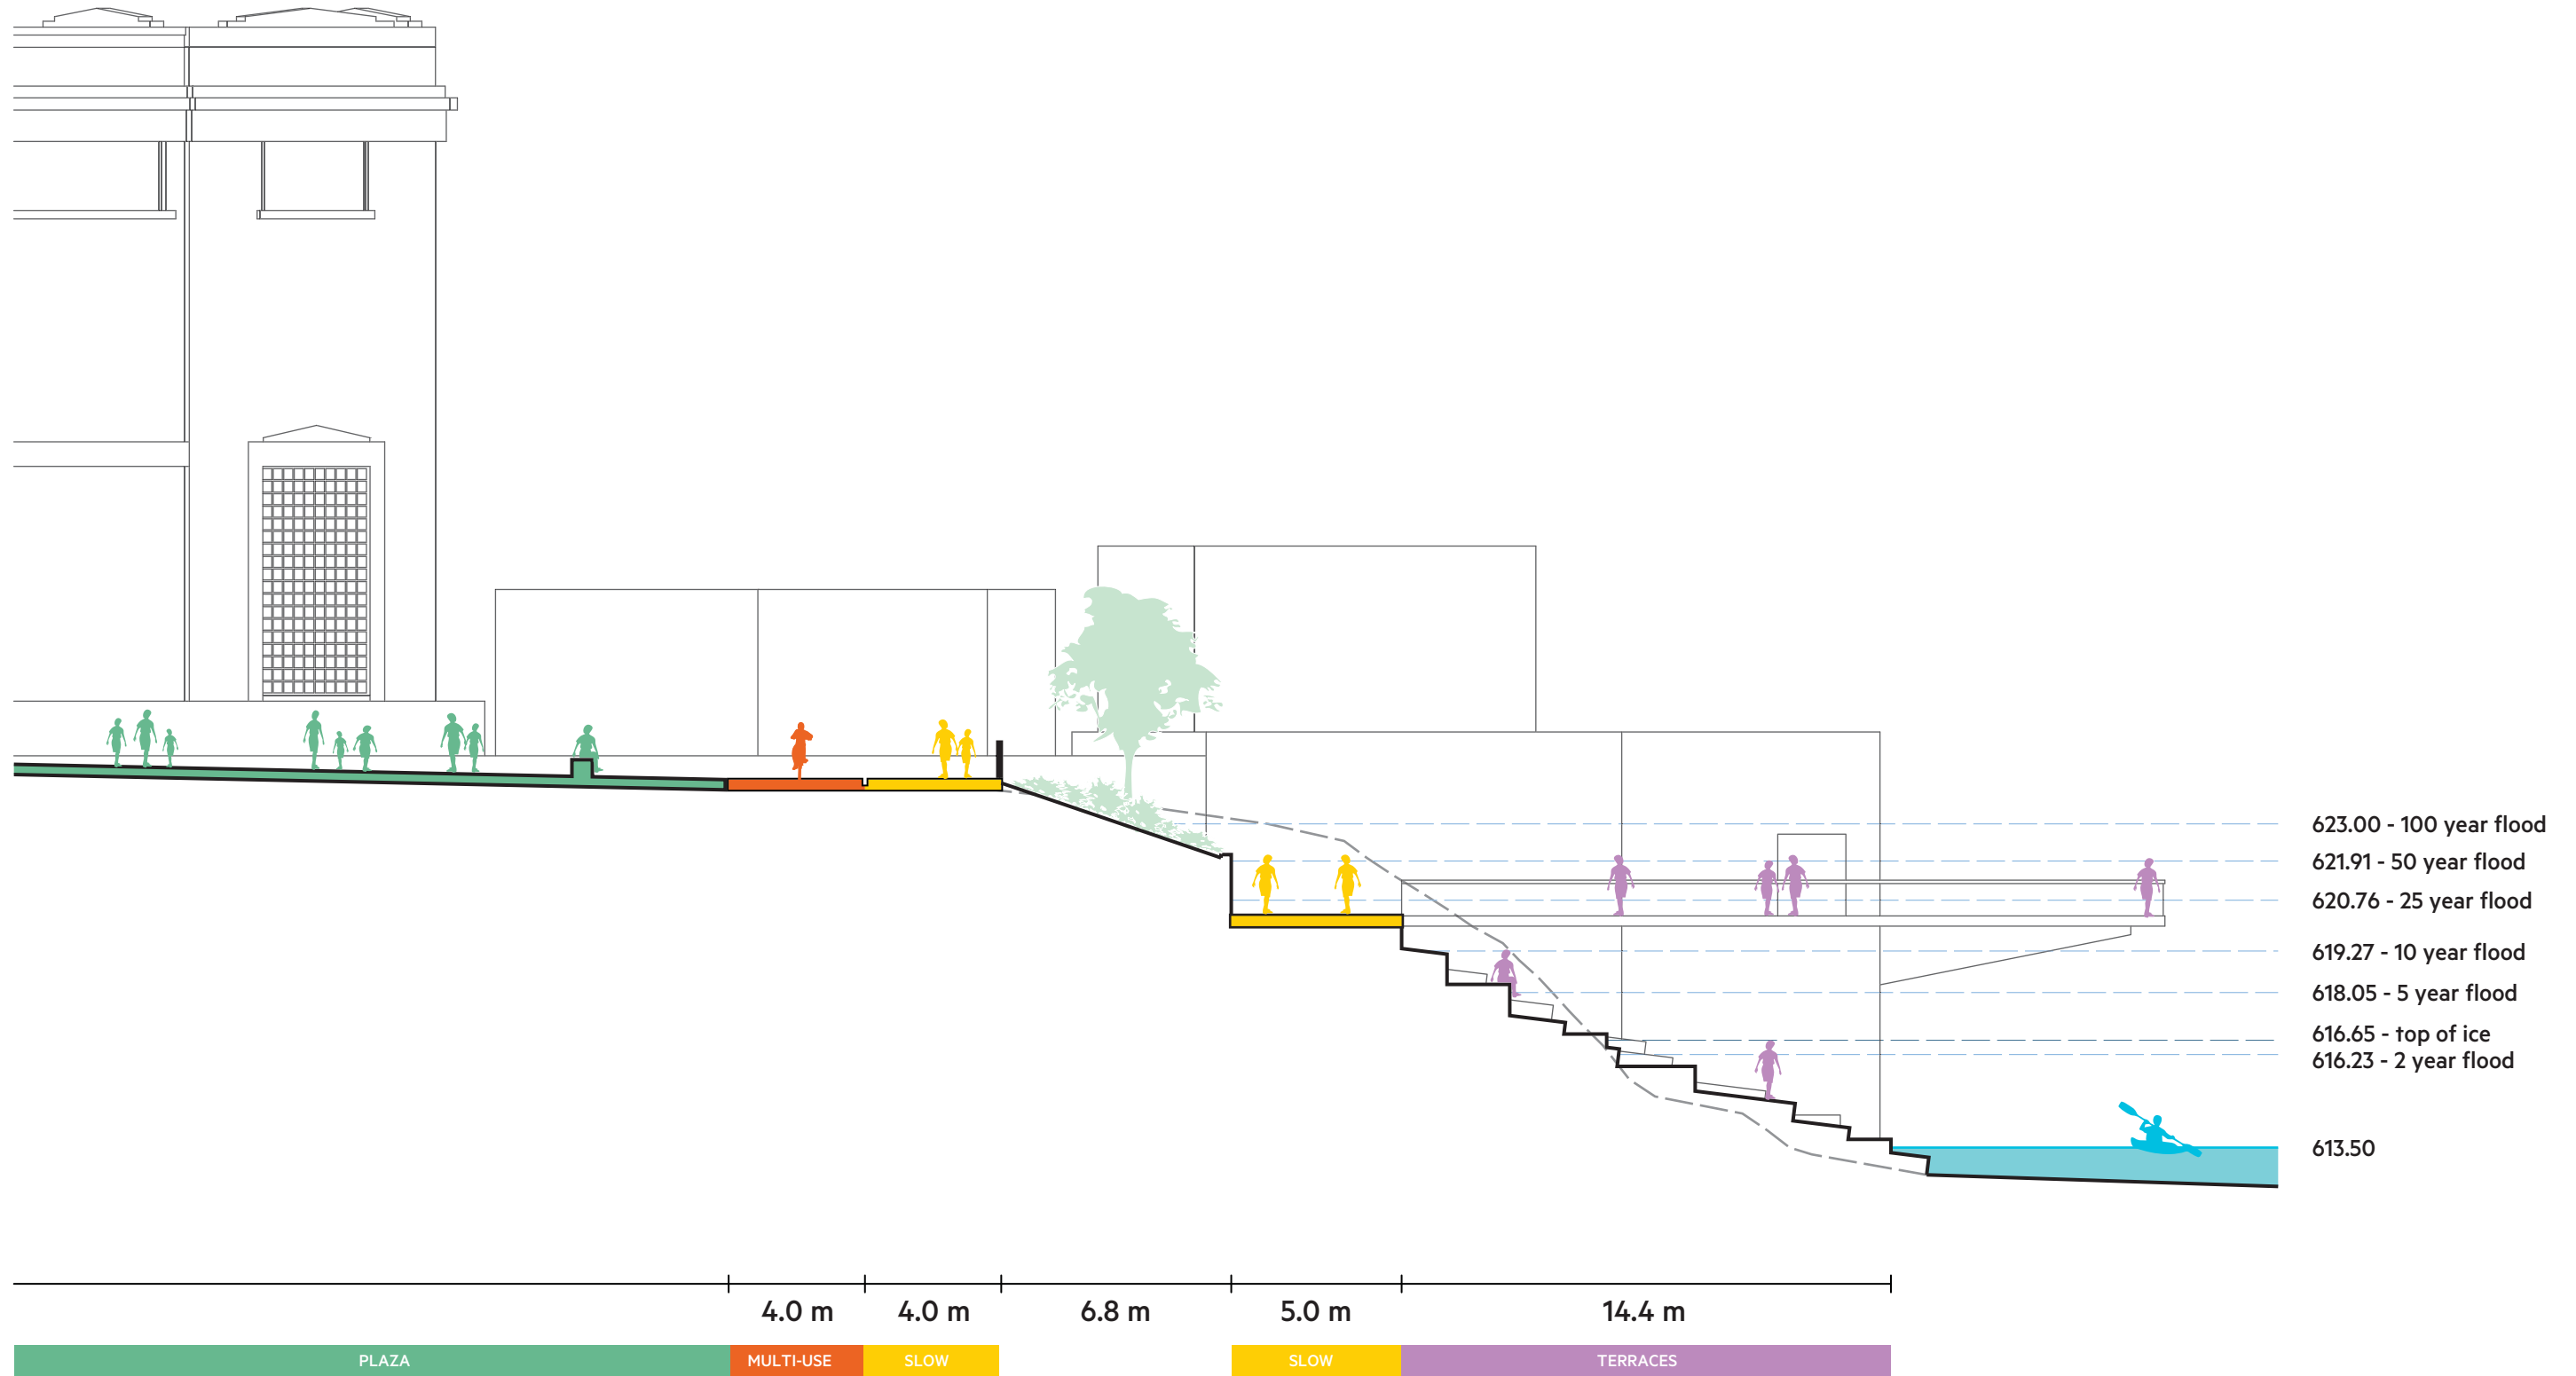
623.00 - 100 year flood
621.91 - 50 year flood
620.76 - 25 year flood
619.27 - 10 year flood
618.05 - 5 year flood
616.65 - top of ice
616.23 - 2 year flood
613.50

4.0 m
4.0 m
6.8 m
5.0 m
14.4 m

PLAZA
MULTI-USE
SLOW
SLOW
TERRACES